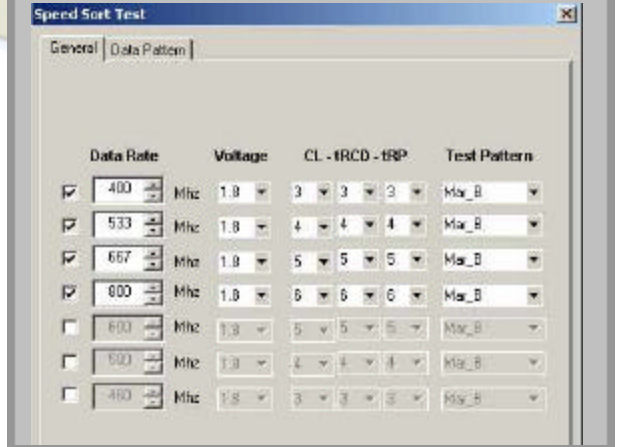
Speed Sort Test

General | Data Pattern

Data Rate Voltage CL - tRCD - tRP Test Pattern

| | Data Rate | | Voltage | CL | tRCD | tRP | Test Pattern |
|---|---|---|---|---|---|---|---|
| ☑ | 400 | Mhz | 1.8 | 3 | 3 | 3 | Mar_B |
| ☑ | 533 | Mhz | 1.8 | 4 | 4 | 4 | Mar_B |
| ☑ | 667 | Mhz | 1.8 | 5 | 5 | 5 | Mar_B |
| ☑ | 800 | Mhz | 1.8 | 6 | 6 | 6 | Mar_B |
| ☐ | 600 | Mhz | 1.8 | 5 | 5 | 5 | Mar_B |
| ☐ | 500 | Mhz | 1.8 | 4 | 4 | 4 | Mar_B |
| ☐ | 400 | Mhz | 1.8 | 3 | 3 | 3 | Mar_B |